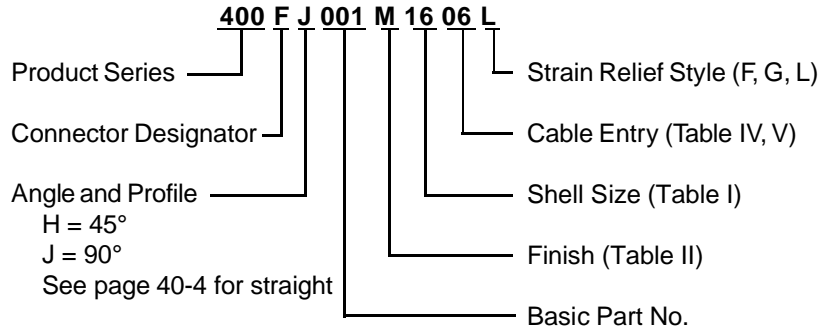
400 F J 001 M 16 06 L

Product Series

Connector Designator

Angle and Profile
H = 45°
J = 90°
See page 40-4 for straight

Strain Relief Style (F, G, L)

Cable Entry (Table IV, V)

Shell Size (Table I)

Finish (Table II)

Basic Part No.